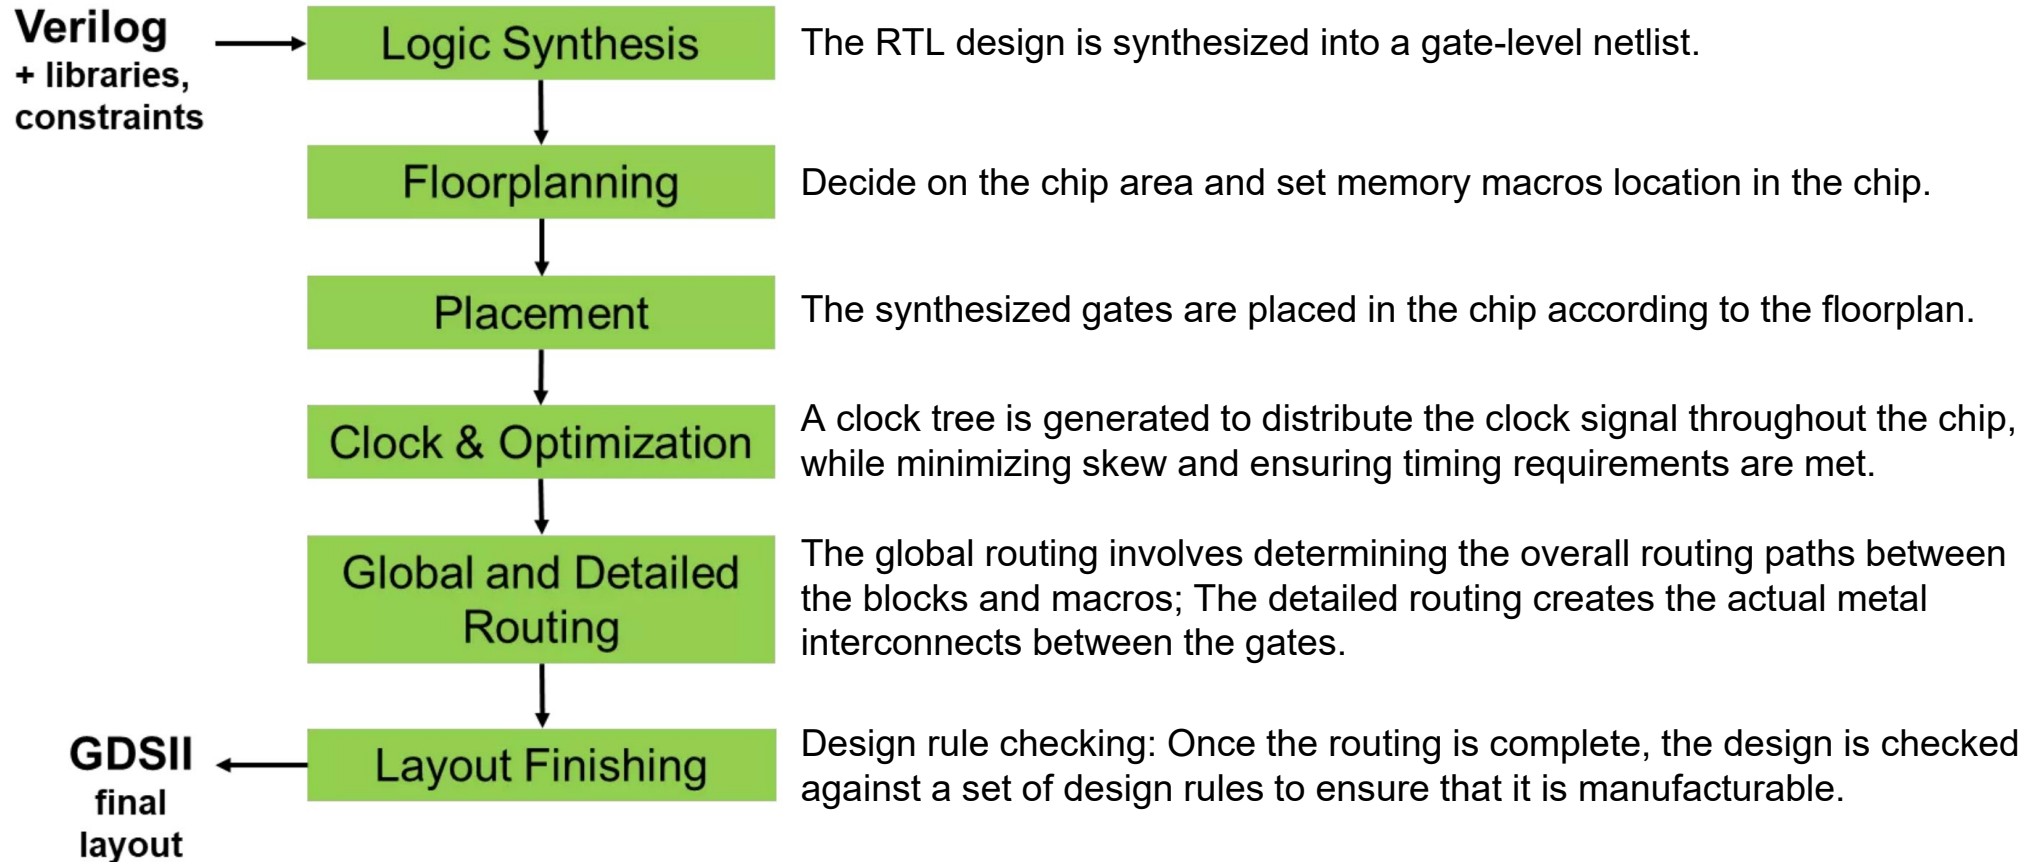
Verilog
+ libraries, constraints

Logic Synthesis

The RTL design is synthesized into a gate-level netlist.

Floorplanning

Decide on the chip area and set memory macros location in the chip.

Placement

The synthesized gates are placed in the chip according to the floorplan.

Clock & Optimization

A clock tree is generated to distribute the clock signal throughout the chip, while minimizing skew and ensuring timing requirements are met.

Global and Detailed Routing

The global routing involves determining the overall routing paths between the blocks and macros; The detailed routing creates the actual metal interconnects between the gates.

GDSII
final layout

Layout Finishing

Design rule checking: Once the routing is complete, the design is checked against a set of design rules to ensure that it is manufacturable.